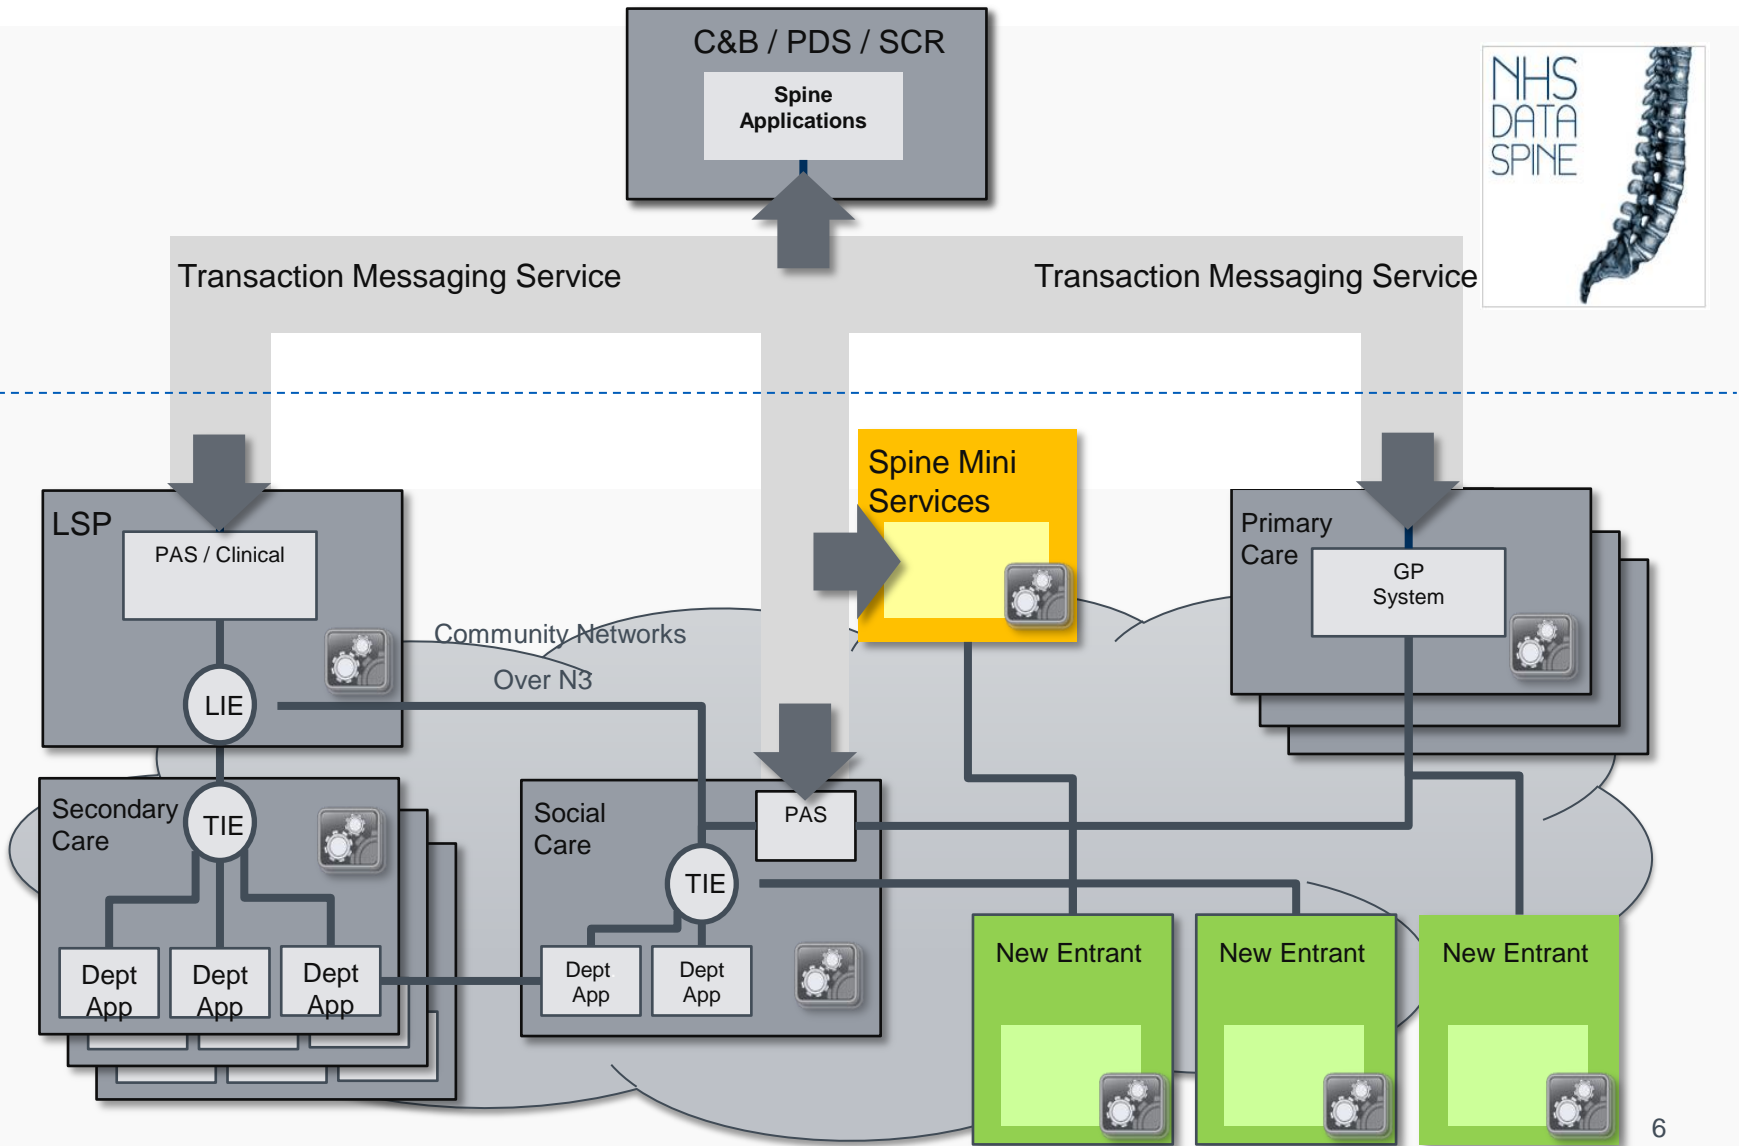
C&B / PDS / SCR

Spine Applications

NHS DATA SPINE

Transaction Messaging Service

Transaction Messaging Service

Spine Mini Services

LSP

PAS / Clinical

Community Networks Over N3

Primary Care

GP System

LIE

Secondary Care

TIE

Social Care

PAS

TIE

Dept App

Dept App

Dept App

Dept App

Dept App

New Entrant

New Entrant

New Entrant

6